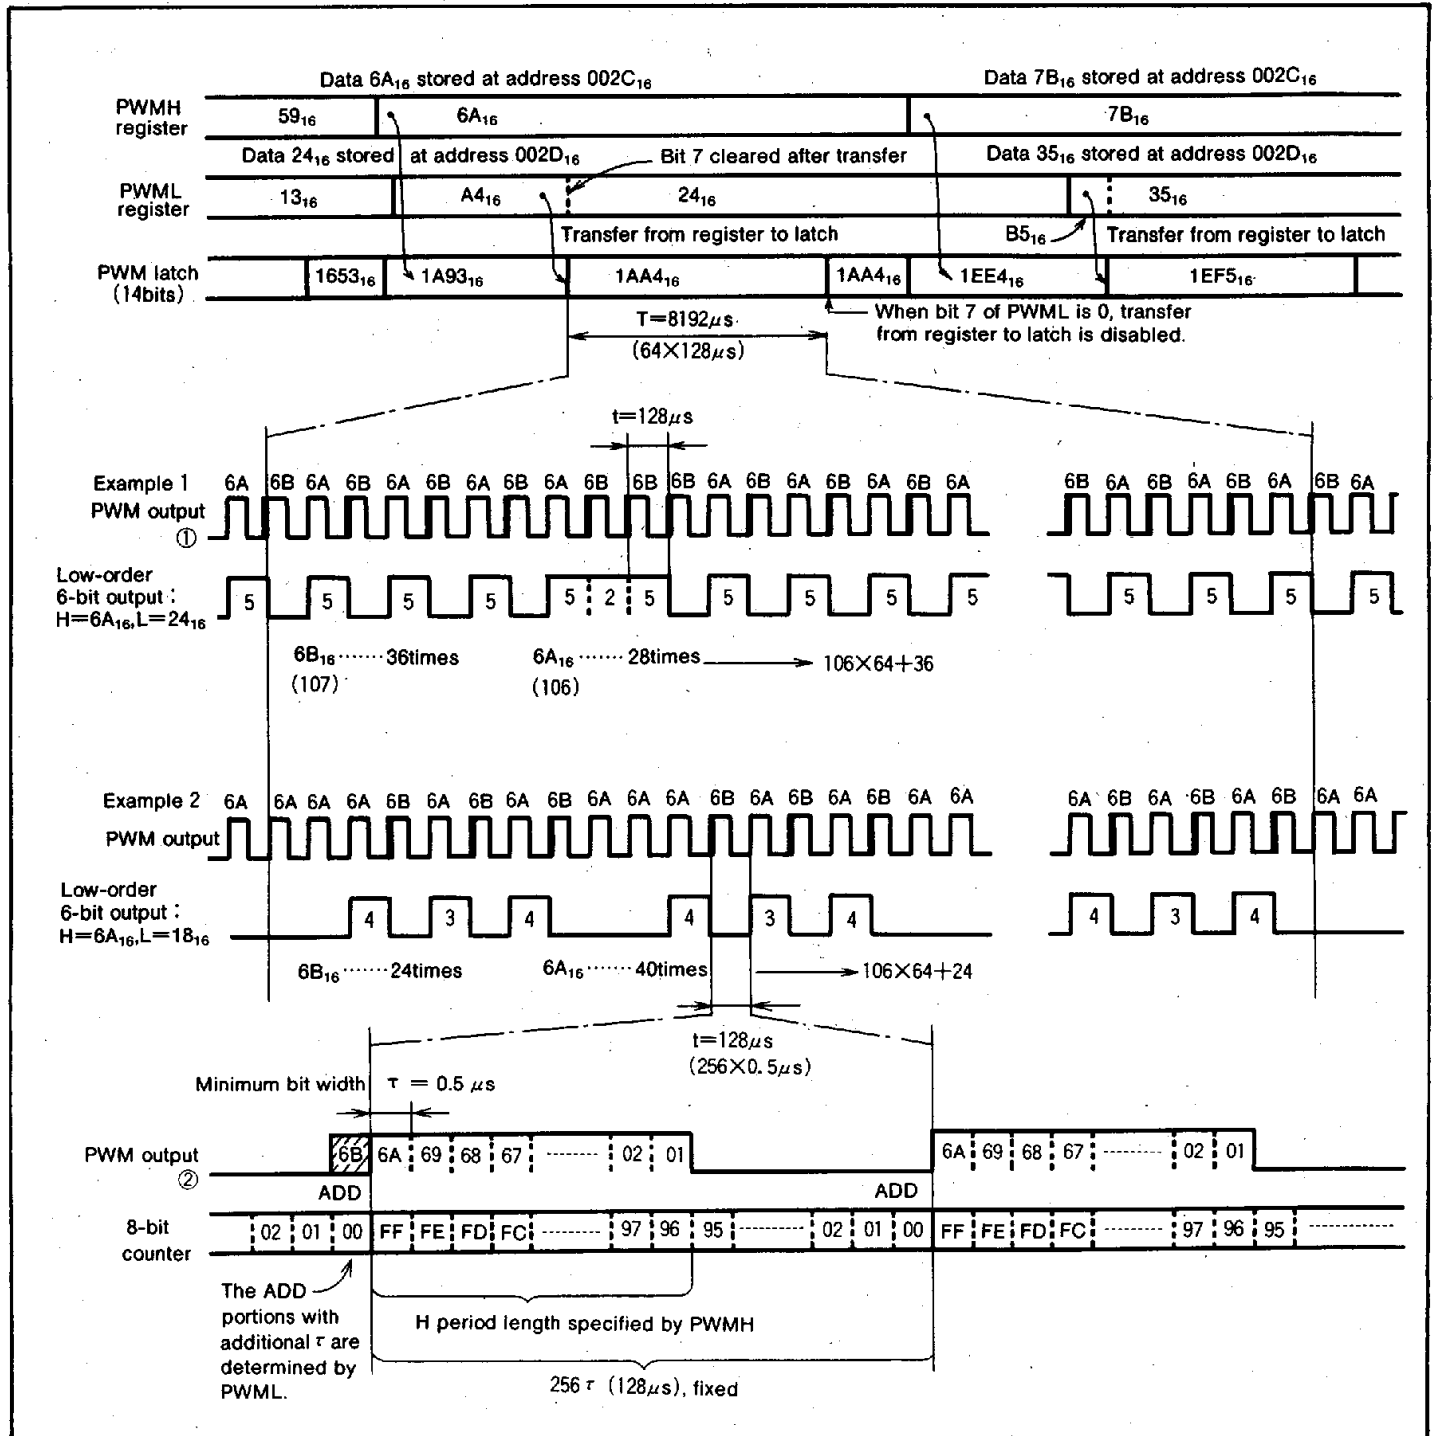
Data $6A_{16}$ stored at address $002C_{16}$

Data $7B_{16}$ stored at address $002C_{16}$

PWMH register

$59_{16}$

$6A_{16}$

$7B_{16}$

Data $24_{16}$ stored at address $002D_{16}$

Bit 7 cleared after transfer

Data $35_{16}$ stored at address $002D_{16}$

PWML register

$13_{16}$

$A4_{16}$

$24_{16}$

$35_{16}$

Transfer from register to latch

$B5_{16}$

Transfer from register to latch

PWM latch (14bits)

$1653_{16}$

$1A93_{16}$

$1AA4_{16}$

$1AA4_{16}$

$1EE4_{16}$

$1EF5_{16}$

When bit 7 of PWML is 0, transfer from register to latch is disabled.

T=8192$\mu$s (64×128$\mu$s)

t=128$\mu$s

Example 1 PWM output ①

6A 6B 6A 6B 6A 6B 6A 6B 6A 6B 6B 6B 6A 6B 6A 6B 6A 6B 6A

6B 6A 6B 6A 6B 6A 6B 6A

Low-order 6-bit output : H=$6A_{16}$,L=$24_{16}$

5 5 5 5 5 2 5 5 5 5 5

5 5 5 5

$6B_{16}$ ······· 36times (107)

$6A_{16}$ ······· 28times (106)

→ 106×64+36

Example 2 PWM output

6A 6A 6A 6A 6B 6A 6B 6A 6B 6A 6A 6A 6B 6A 6B 6A 6B 6A 6A

6A 6B 6A 6B 6A 6B 6A 6A

Low-order 6-bit output : H=$6A_{16}$,L=$18_{16}$

4 3 4 4 3 4

4 3 4

$6B_{16}$ ······ 24times

$6A_{16}$ ······ 40times

→ 106×64+24

t=128$\mu$s (256×0.5$\mu$s)

Minimum bit width $\tau$ = 0.5 $\mu$s

PWM output ②

6B 6A 69 68 67 ------- 02 01

6A 69 68 67 --------- 02 01

ADD

ADD

8-bit counter

02 01 00 FF FE FD FC -------- 97 96 95 --------- 02 01 00 FF FE FD FC -------- 97 96 95 -----------

The ADD portions with additional $\tau$ are determined by PWML.

H period length specified by PWMH

256$\tau$ (128$\mu$s), fixed